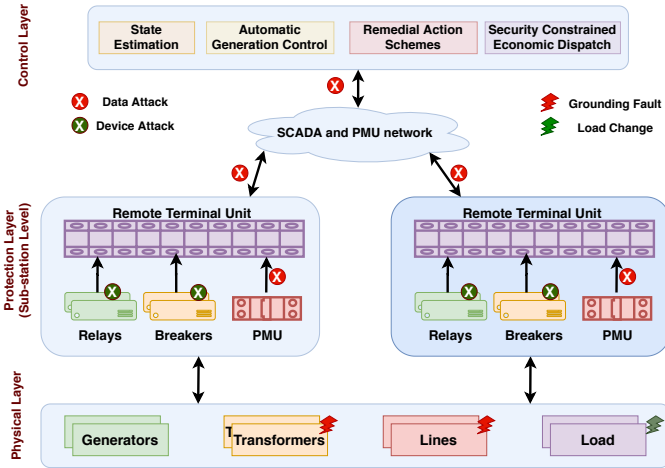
Control Layer

State Estimation

Automatic Generation Control

Remedial Action Schemes

Security Constrained Economic Dispatch

X Data Attack

X Device Attack

Grounding Fault

Load Change

SCADA and PMU network

Protection Layer (Sub-station Level)

Remote Terminal Unit

Relays

Breakers

PMU

Remote Terminal Unit

Relays

Breakers

PMU

Physical Layer

Generators

Transformers

Lines

Load